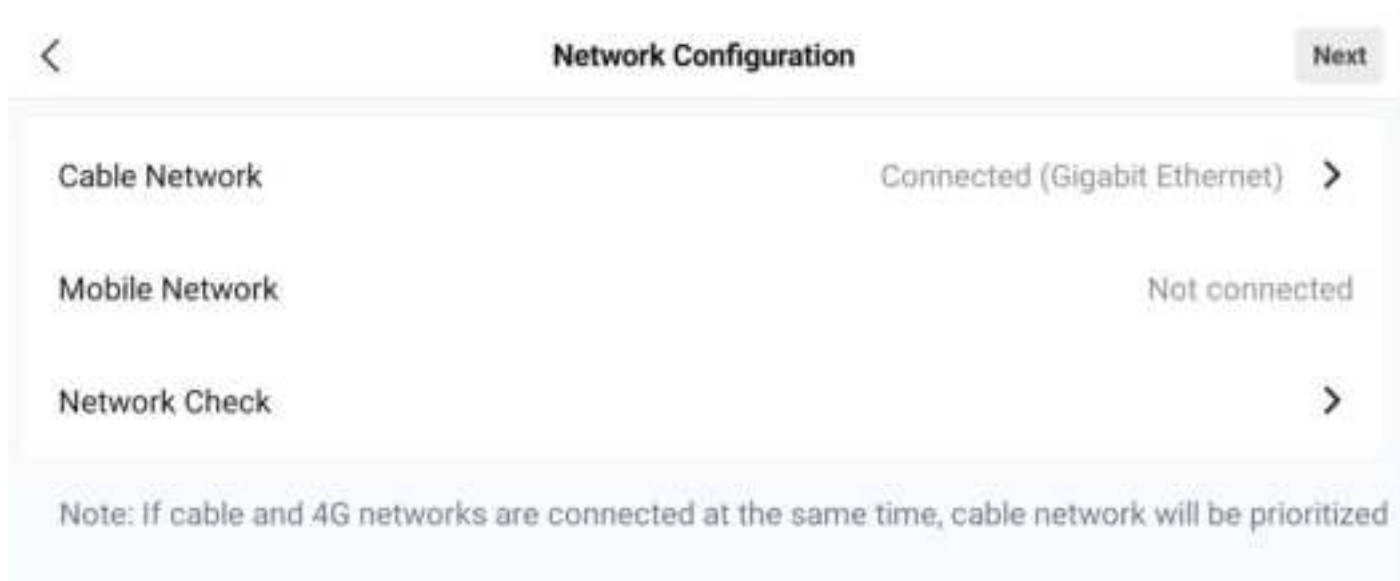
Network Configuration

Next

Cable Network

Connected (Gigabit Ethernet)

Mobile Network

Not connected

Network Check

Note: If cable and 4G networks are connected at the same time, cable network will be prioritized